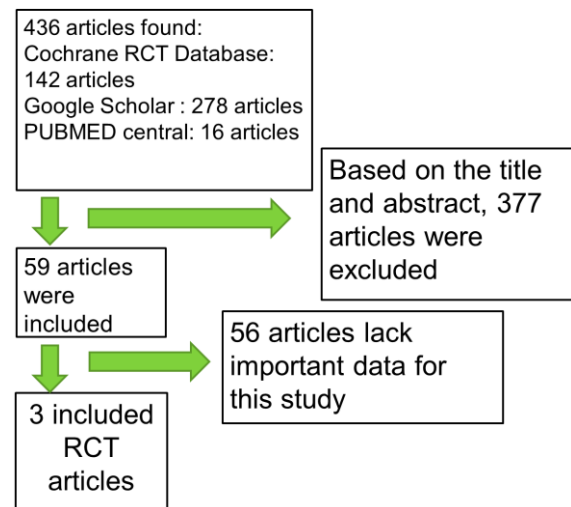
436 articles found:
Cochrane RCT Database: 142 articles
Google Scholar : 278 articles
PUBMED central: 16 articles

Based on the title and abstract, 377 articles were excluded

59 articles were included

56 articles lack important data for this study

3 included RCT articles